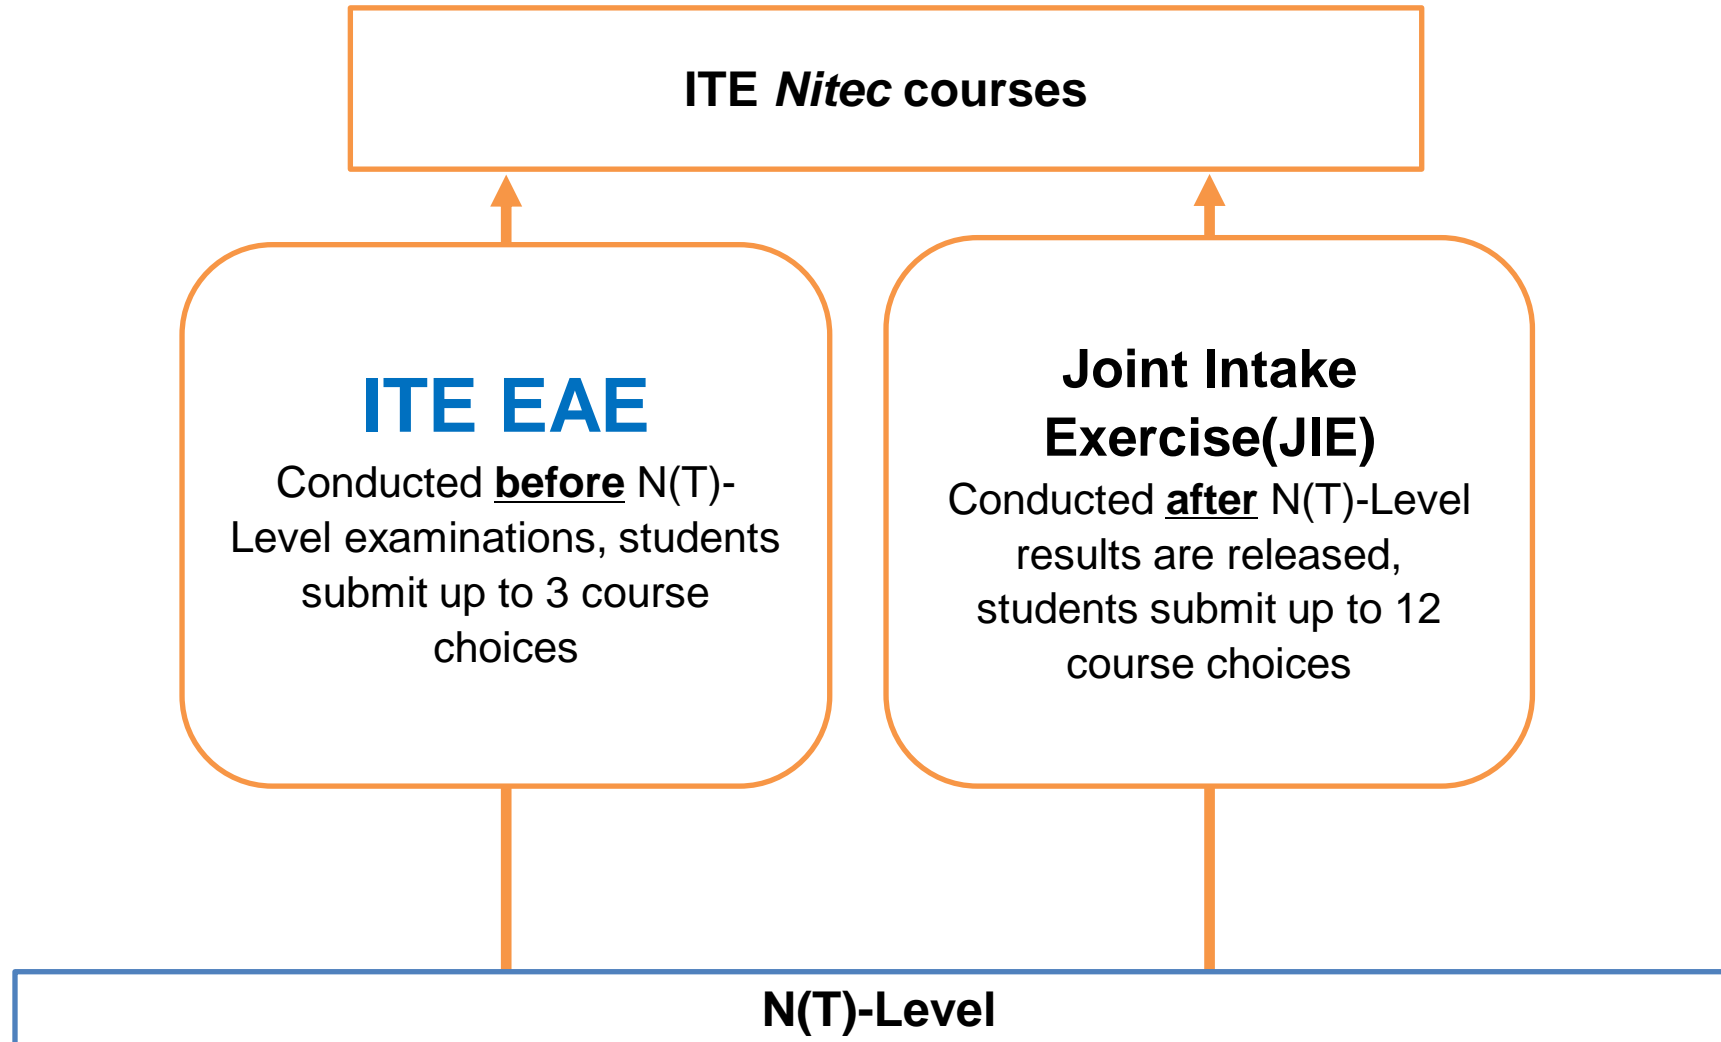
ITE Nitec courses

ITE EAE

Conducted before N(T)-Level examinations, students submit up to 3 course choices

Joint Intake Exercise(JIE)

Conducted after N(T)-Level results are released, students submit up to 12 course choices

N(T)-Level